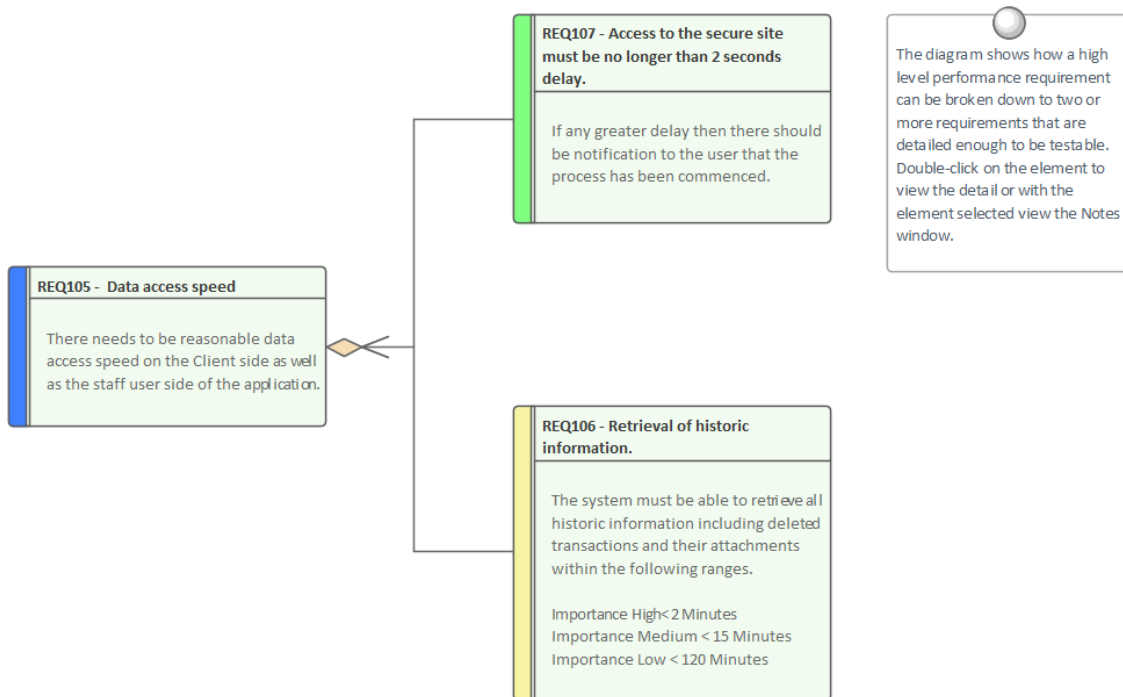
REQ107 - Access to the secure site must be no longer than 2 seconds delay.

If any greater delay then there should be notification to the user that the process has been commenced.

The diagram shows how a high level performance requirement can be broken down to two or more requirements that are detailed enough to be testable. Double-click on the element to view the detail or with the element selected view the Notes window.

REQ105 - Data access speed

There needs to be reasonable data access speed on the Client side as well as the staff user side of the application.

REQ106 - Retrieval of historic information.

The system must be able to retrieve all historic information including deleted transactions and their attachments within the following ranges.

Importance High< 2 Minutes
Importance Medium < 15 Minutes
Importance Low < 120 Minutes